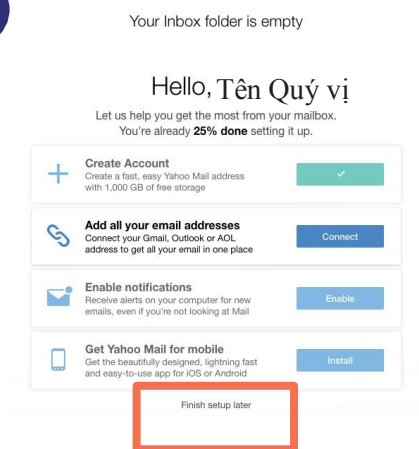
Your Inbox folder is empty

Hello, Tên Quý vị

Let us help you get the most from your mailbox. You're already **25% done** setting it up.

Create Account
Create a fast, easy Yahoo Mail address with 1,000 GB of free storage

✓

Add all your email addresses
Connect your Gmail, Outlook or AOL address to get all your email in one place

Connect

Enable notifications
Receive alerts on your computer for new emails, even if you're not looking at Mail

Enable

Get Yahoo Mail for mobile
Get the beautifully designed, lightning fast and easy-to-use app for iOS or Android

Install

Finish setup later